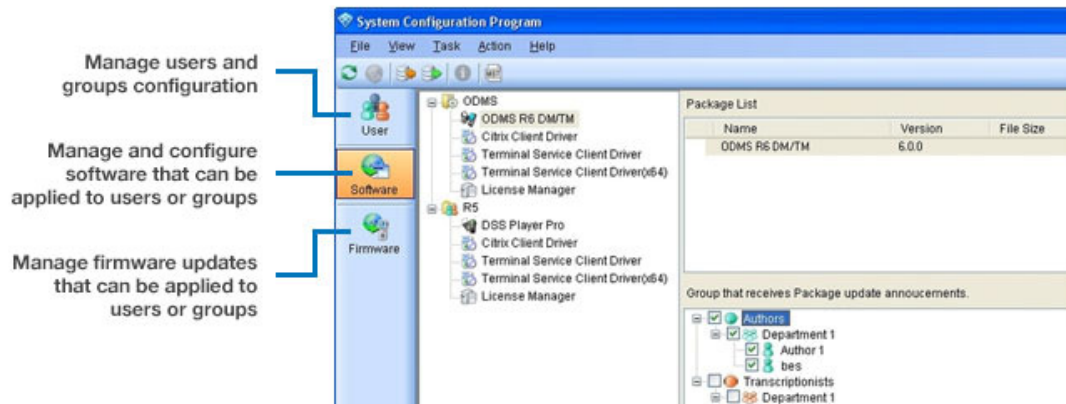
Manage users and groups configuration

Manage and configure software that can be applied to users or groups

Manage firmware updates that can be applied to users or groups

System Configuration Program

File View Task Action Help

User

Software

Firmware

ODMS
ODMS R6 DM/TM
Citrix Client Driver
Terminal Service Client Driver
Terminal Service Client Driver(x64)
License Manager
R5
DSS Player Pro
Citrix Client Driver
Terminal Service Client Driver
Terminal Service Client Driver(x64)
License Manager

Package List

| Name | Version | File Size |
|---|---|---|
| ODMS R6 DM/TM | 6.0.0 | |

Group that receives Package update annoucements.

Authors
Department 1
Author 1
bes
Transcriptionists
Department 1